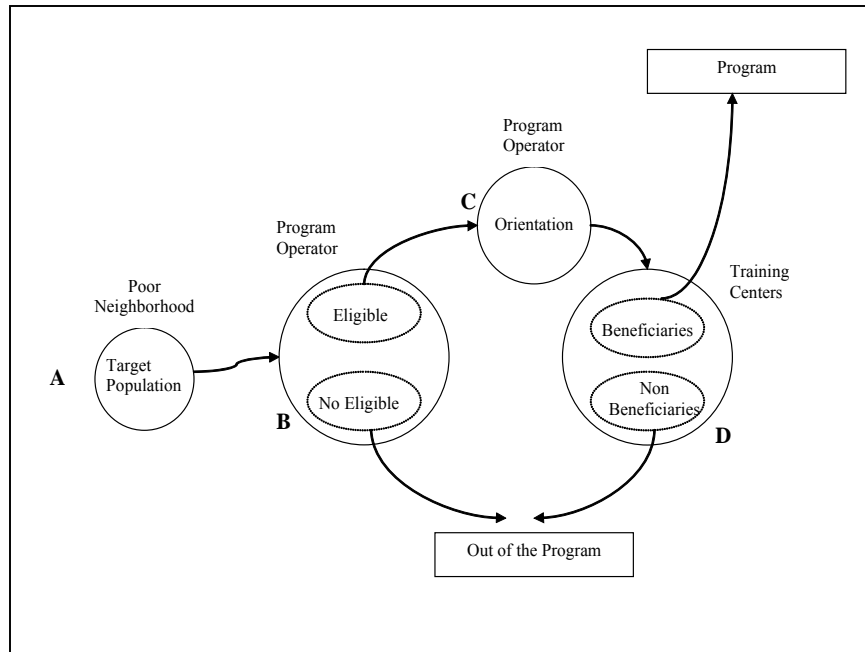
Program

Program Operator

C

Orientation

Program Operator

Poor Neighborhood

Eligible

Training Centers

Beneficiaries

A

Target Population

No Eligible

Non Beneficiaries

B

D

Out of the Program